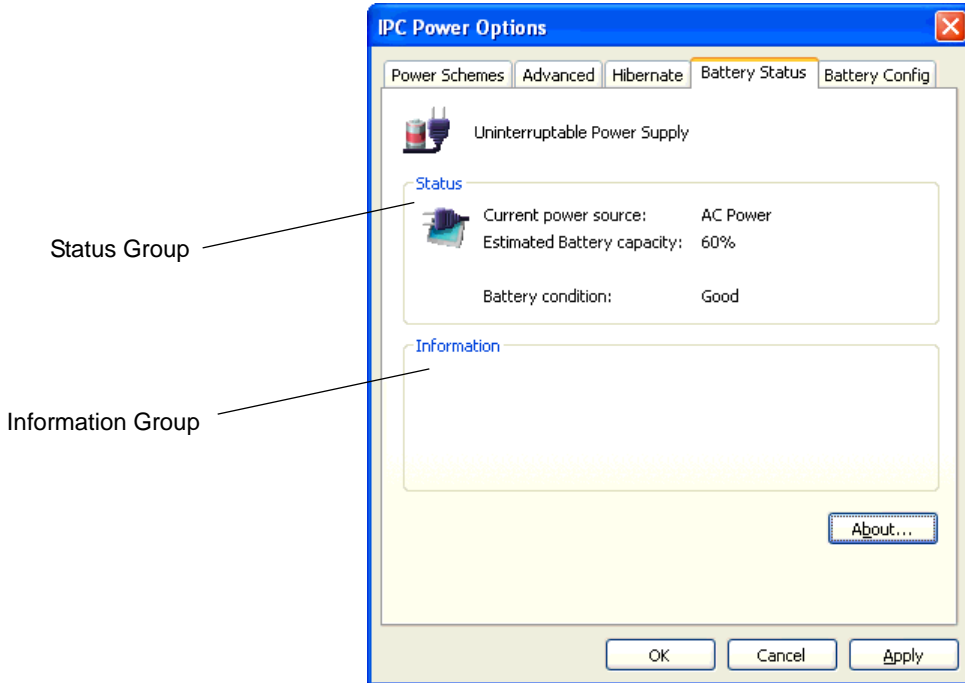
IPC Power Options

Power Schemes | Advanced | Hibernate | Battery Status | Battery Config

Uninterruptable Power Supply

Status

Current power source: AC Power
Estimated Battery capacity: 60%

Battery condition: Good

Information

About...

OK Cancel Apply

Status Group

Information Group